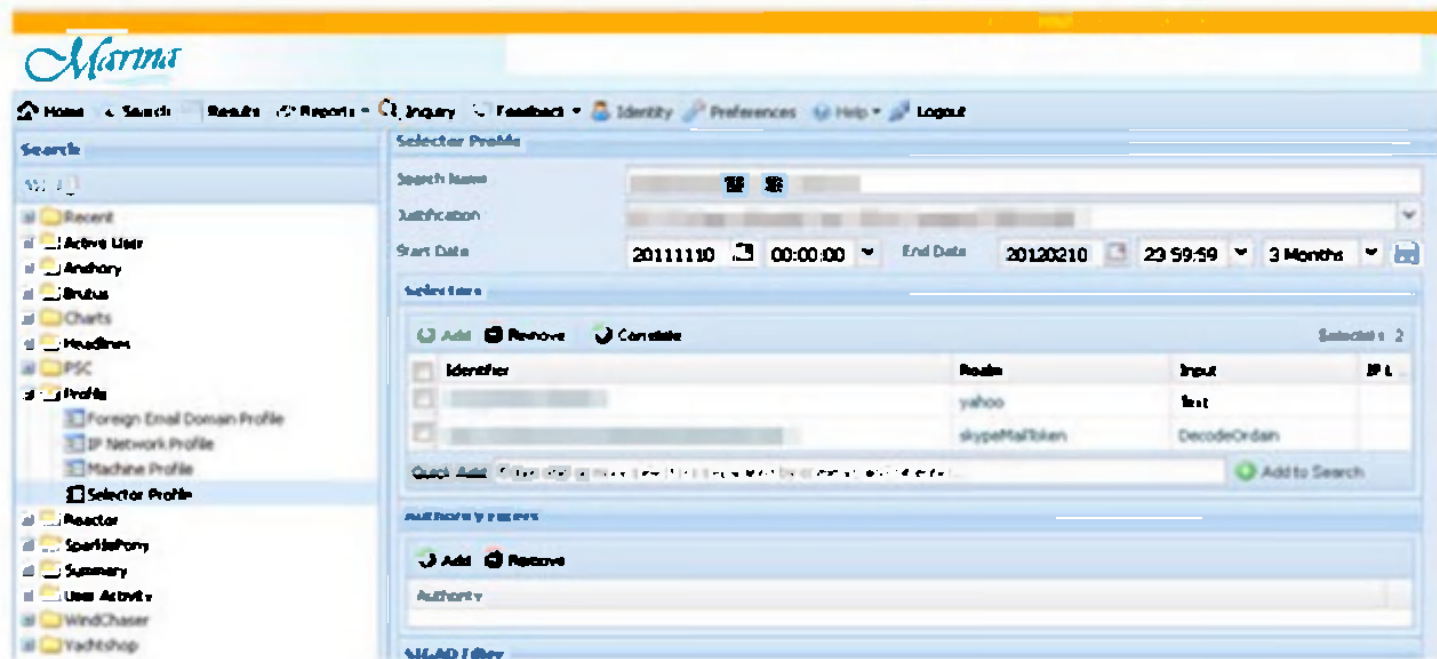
Marina

Home Search Results Reports Inquiry Feedback Identity Preferences Help Logout

Search

Recent
Active User
Anchory
Brutus
Charts
Headlines
PSC
Profile
Foreign Email Domain Profile
IP Network Profile
Machine Profile
Selector Profile
Reactor
SparkleFony
Summary
User Activity
WindChaser
Yachtshop

Selector Profile

Search Name
Justification
Start Date 20111110 00:00:00 End Date 20120210 23:59:59 3 Months

Selectors

Add Remove Correlate Selectors: 2

| Identifier | Realm | Input | IP L |
|---|---|---|---|
| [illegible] | yahoo | Text | |
| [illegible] | skypeMailToken | DecodeOrdain | |

Quick Add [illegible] Add to Search

Authority Filters

Add Remove

Authority

SIGAD Filter